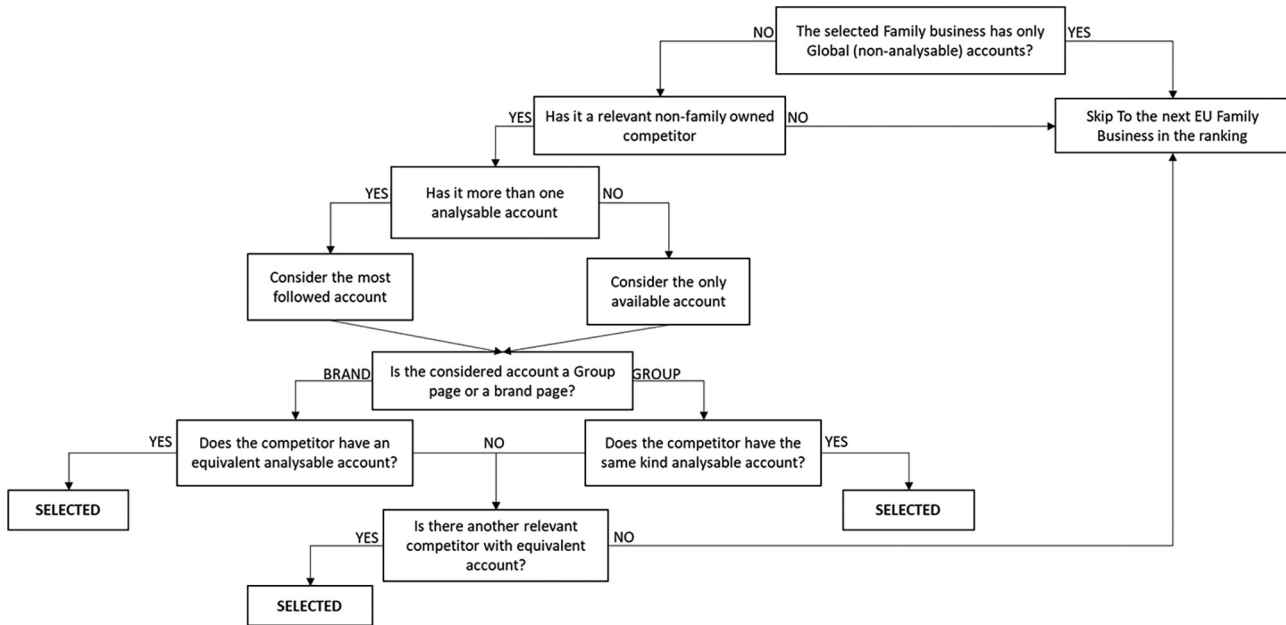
NO

The selected Family business has only Global (non-analysable) accounts?

YES

YES

Has it a relevant non-family owned competitor

NO

Skip To the next EU Family Business in the ranking

YES

Has it more than one analysable account

NO

Consider the most followed account

Consider the only available account

BRAND

Is the considered account a Group page or a brand page?

GROUP

YES

Does the competitor have an equivalent analysable account?

NO

Does the competitor have the same kind analysable account?

YES

SELECTED

SELECTED

YES

Is there another relevant competitor with equivalent account?

NO

SELECTED